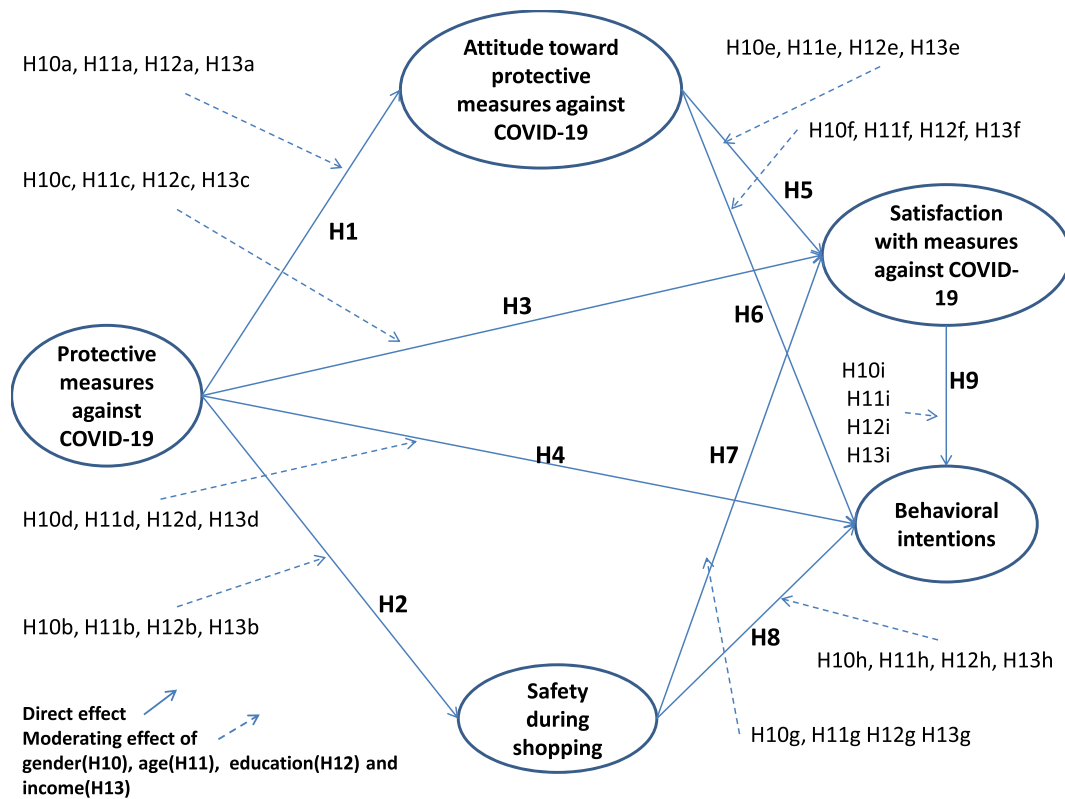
H10a, H11a, H12a, H13a

Attitude toward protective measures against COVID-19

H10e, H11e, H12e, H13e

H10f, H11f, H12f, H13f

H10c, H11c, H12c, H13c

H5

Satisfaction with measures against COVID-19

H1

H3

H6

Protective measures against COVID-19

H10i
H11i
H12i
H13i

H9

H4

H7

Behavioral intentions

H10d, H11d, H12d, H13d

H2

H8

H10b, H11b, H12b, H13b

H10h, H11h, H12h, H13h

Safety during shopping

Direct effect
Moderating effect of gender(H10), age(H11), education(H12) and income(H13)

H10g, H11g H12g H13g